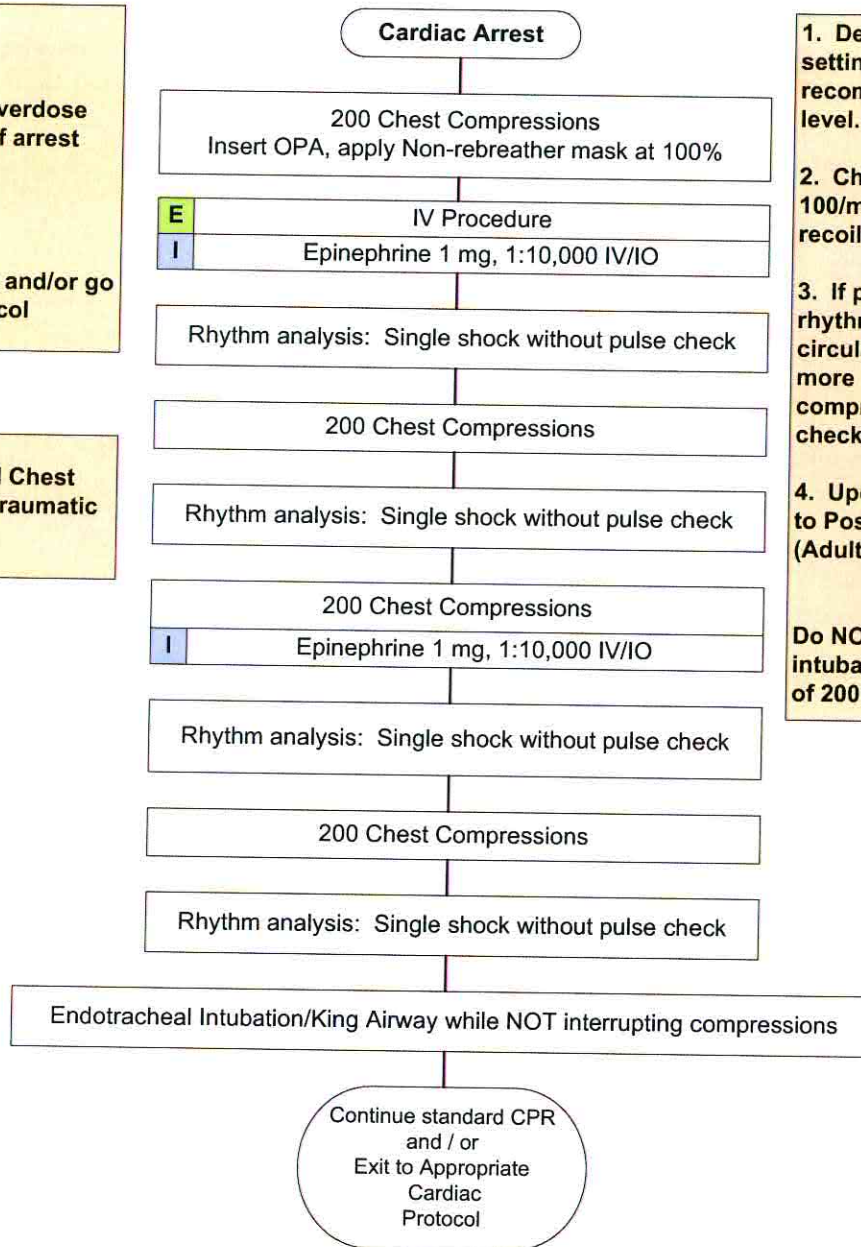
verdose
f arrest

and/or go
col

Chest
raumatic

Cardiac Arrest

200 Chest Compressions
Insert OPA, apply Non-rebreather mask at 100%

E IV Procedure
I Epinephrine 1 mg, 1:10,000 IV/IO

Rhythm analysis: Single shock without pulse check

200 Chest Compressions

Rhythm analysis: Single shock without pulse check

200 Chest Compressions
I Epinephrine 1 mg, 1:10,000 IV/IO

Rhythm analysis: Single shock without pulse check

200 Chest Compressions

Rhythm analysis: Single shock without pulse check

Endotracheal Intubation/King Airway while NOT interrupting compressions

Continue standard CPR and / or Exit to Appropriate Cardiac Protocol

1. De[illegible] settin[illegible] recon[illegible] level.

2. Ch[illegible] 100/m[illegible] recoil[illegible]

3. If p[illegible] rhythr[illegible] circul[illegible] more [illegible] compr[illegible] check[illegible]

4. Up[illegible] to Pos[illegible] (Adult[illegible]

Do NO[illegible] intuba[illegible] of 200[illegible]